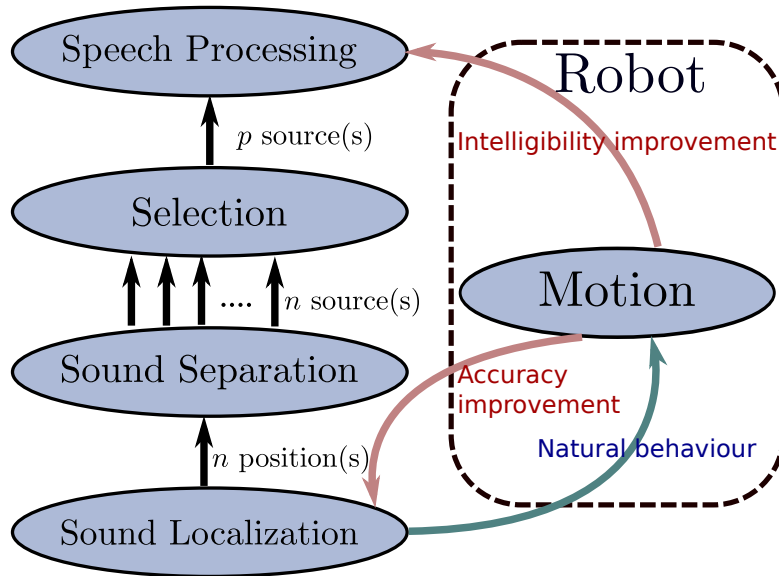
Speech Processing

Robot

$p$ source(s)

Intelligibility improvement

Selection

Motion

.... $n$ source(s)

Sound Separation

Accuracy improvement

$n$ position(s)

Natural behaviour

Sound Localization